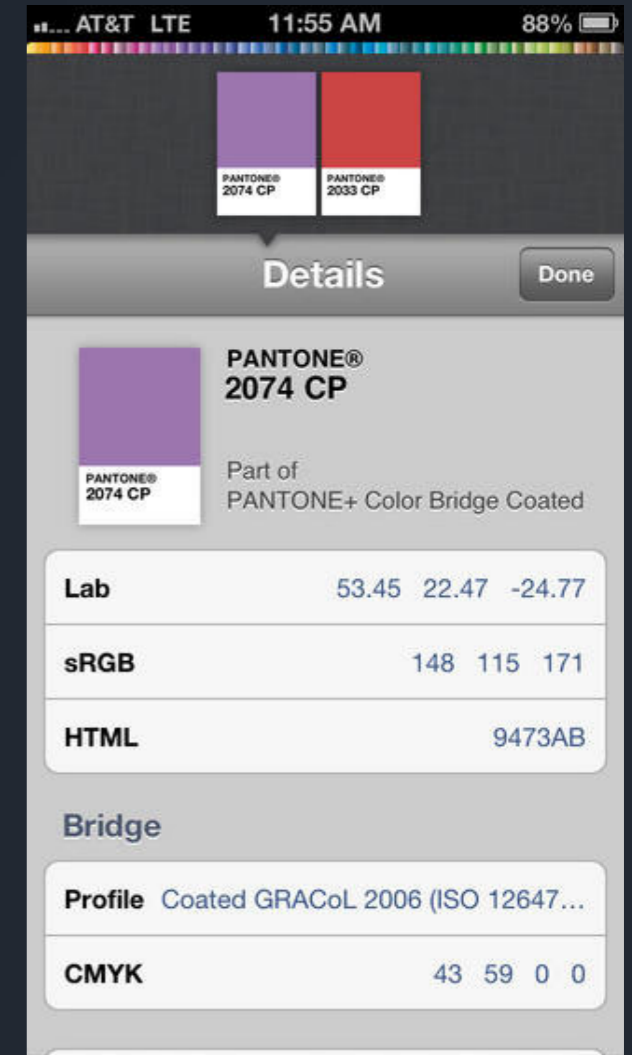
AT&T LTE 11:55 AM 88%

PANTONE®
2074 CP

PANTONE®
2033 CP

Details

Done

PANTONE®
2074 CP

PANTONE®
2074 CP

Part of
PANTONE+ Color Bridge Coated

| | |
|---|---|
| Lab | 53.45 22.47 -24.77 |
| sRGB | 148 115 171 |
| HTML | 9473AB |

Bridge

| | |
|---|---|
| Profile | Coated GRACoL 2006 (ISO 12647… |
| CMYK | 43 59 0 0 |